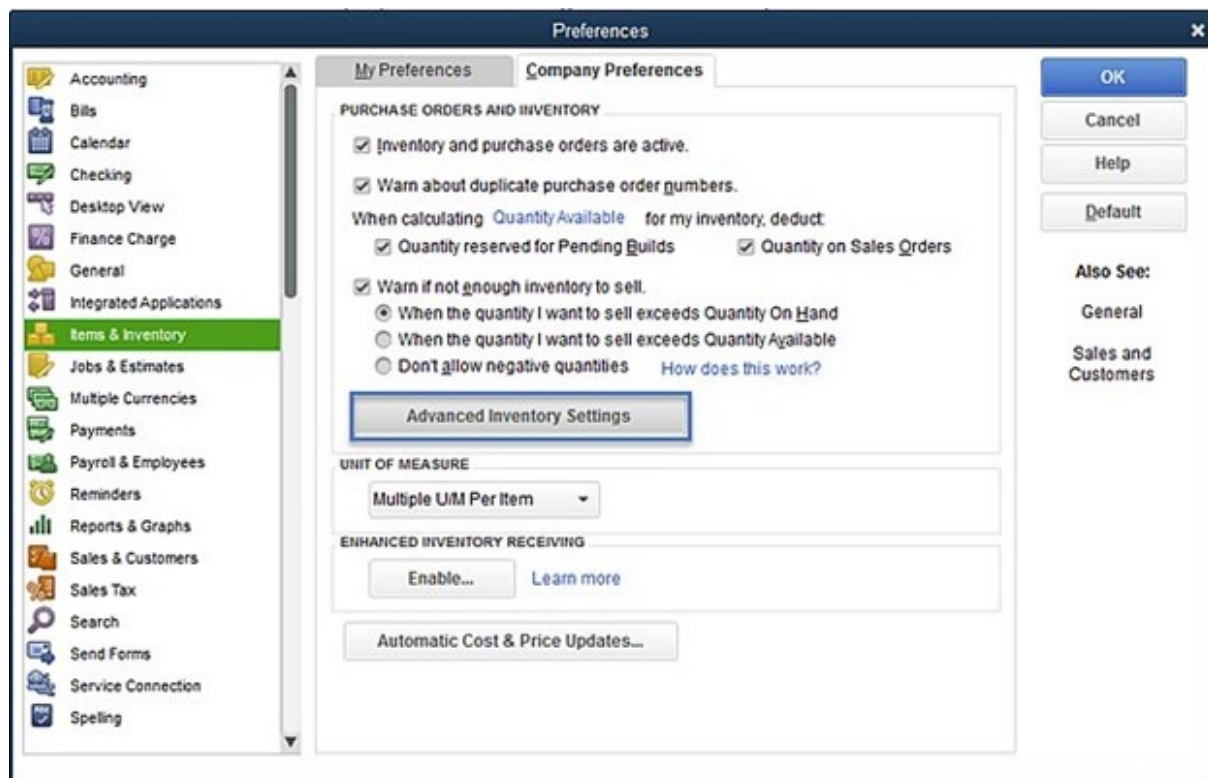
Preferences

Accounting
Bills
Calendar
Checking
Desktop View
Finance Charge
General
Integrated Applications
Items & Inventory
Jobs & Estimates
Multiple Currencies
Payments
Payroll & Employees
Reminders
Reports & Graphs
Sales & Customers
Sales Tax
Search
Send Forms
Service Connection
Spelling

My Preferences
Company Preferences

PURCHASE ORDERS AND INVENTORY
Inventory and purchase orders are active.
Warn about duplicate purchase order numbers.
When calculating Quantity Available for my inventory, deduct:
Quantity reserved for Pending Builds
Quantity on Sales Orders
Warn if not enough inventory to sell.
When the quantity I want to sell exceeds Quantity On Hand
When the quantity I want to sell exceeds Quantity Available
Don't allow negative quantities
How does this work?
Advanced Inventory Settings

UNIT OF MEASURE
Multiple U/M Per Item

ENHANCED INVENTORY RECEIVING
Enable...
Learn more

Automatic Cost & Price Updates...

OK
Cancel
Help
Default

Also See:
General
Sales and Customers